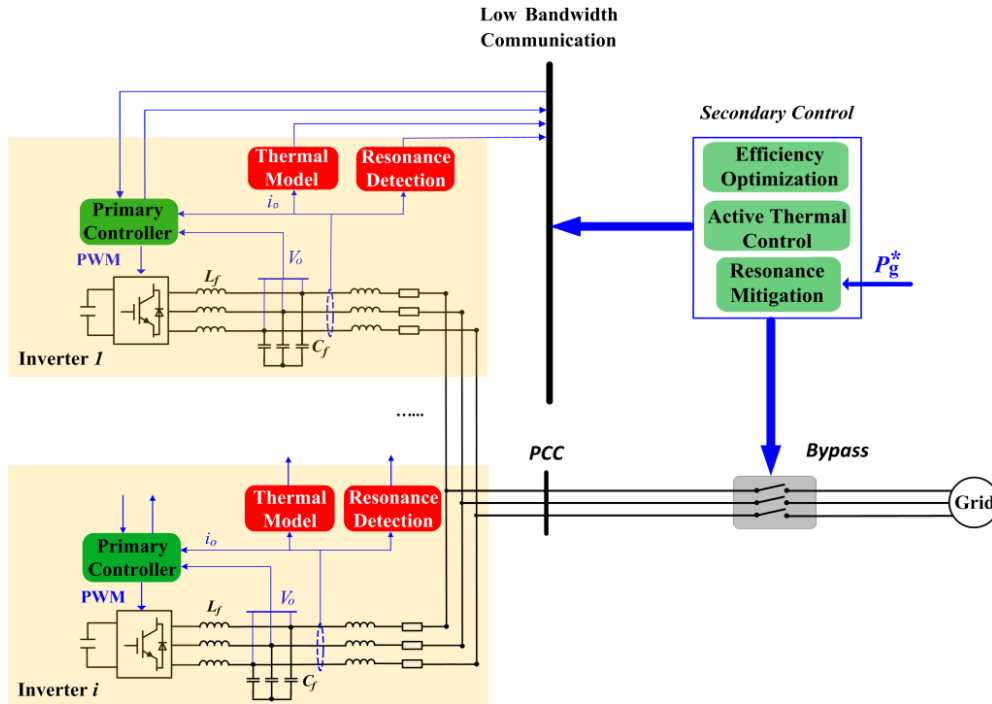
Low Bandwidth Communication

Secondary Control

Efficiency Optimization

Active Thermal Control

Resonance Mitigation

$P_g^*$

Thermal Model

Resonance Detection

Primary Controller

$i_o$

$V_o$

PWM

$L_f$

$C_f$

Inverter $1$

......

PCC

Bypass

Grid

Thermal Model

Resonance Detection

Primary Controller

$i_o$

$V_o$

PWM

$L_f$

$C_f$

Inverter $i$